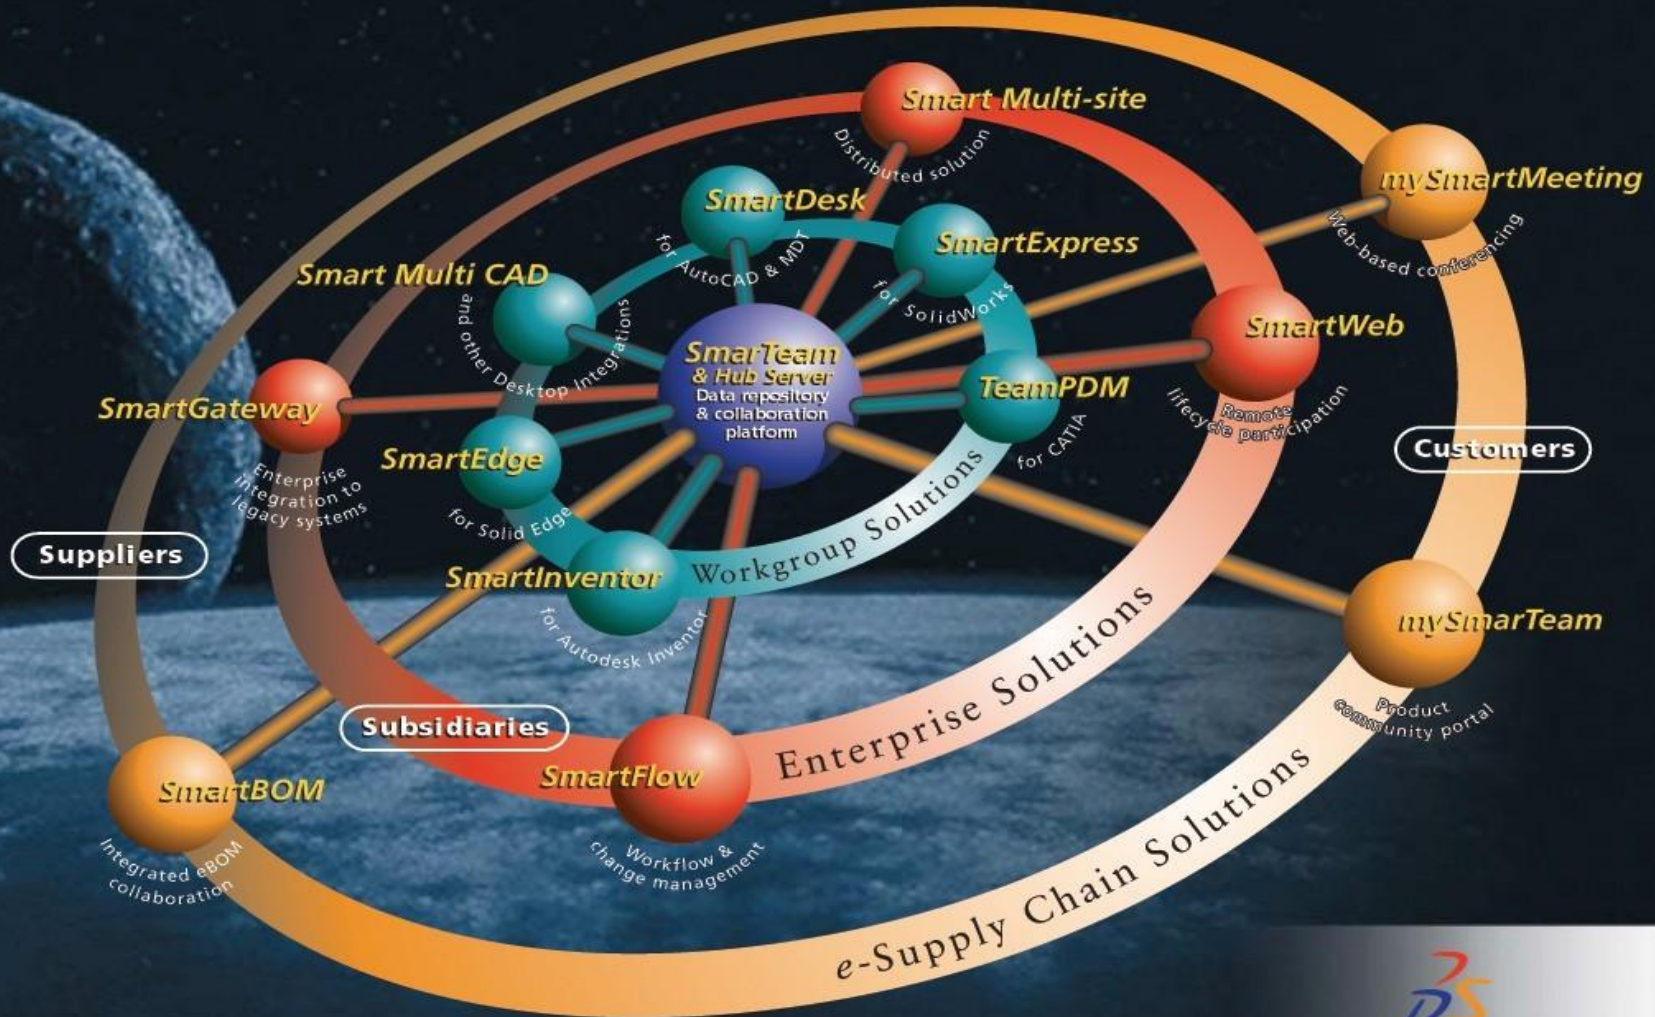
Smart Multi-site
Distributed solution

mySmartMeeting
Web-based conferencing

SmartDesk
for AutoCAD & MDT

SmartExpress
for SolidWorks

Smart Multi CAD
and other Desktop integrations

SmartWeb
Remote lifecycle participation

SmarTeam
& Hub Server
Data repository & collaboration platform

TeamPDM
for CATIA

SmartGateway
Enterprise integration to legacy systems

SmartEdge
for Solid Edge

Customers

Suppliers

SmartInventor
for Autodesk Inventor

Workgroup Solutions

mySmarTeam
Product community portal

Subsidiaries

Enterprise Solutions

SmartBOM
Integrated eBOM collaboration

SmartFlow
Workflow & change management

e-Supply Chain Solutions